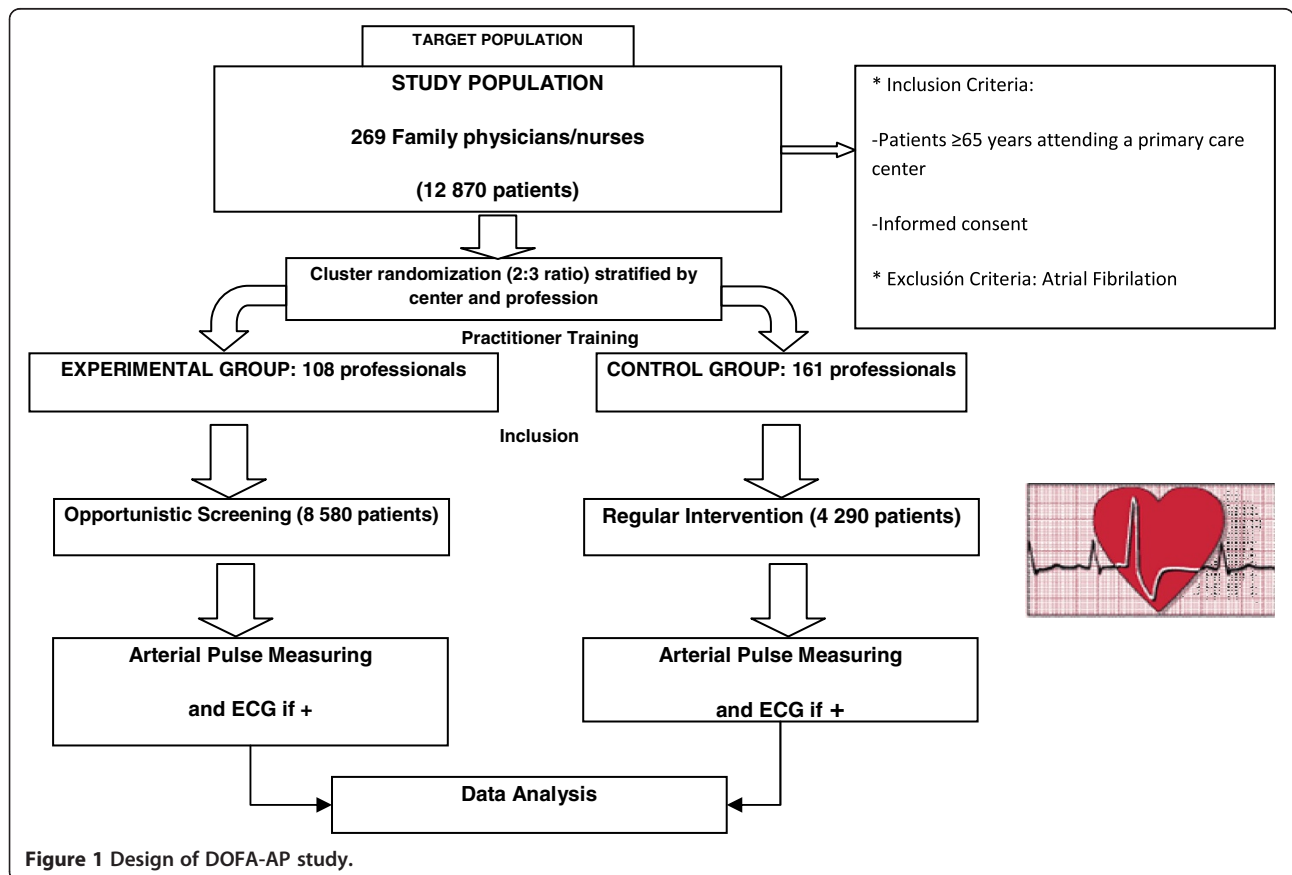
TARGET POPULATION

STUDY POPULATION

269 Family physicians/nurses

(12 870 patients)

* Inclusion Criteria:

-Patients ≥65 years attending a primary care center

-Informed consent

* Exclusión Criteria: Atrial Fibrilation

Cluster randomization (2:3 ratio) stratified by center and profession

Practitioner Training

EXPERIMENTAL GROUP: 108 professionals

CONTROL GROUP: 161 professionals

Inclusion

Opportunistic Screening (8 580 patients)

Regular Intervention (4 290 patients)

Arterial Pulse Measuring

and ECG if +

Arterial Pulse Measuring

and ECG if +

Data Analysis

Figure 1 Design of DOFA-AP study.